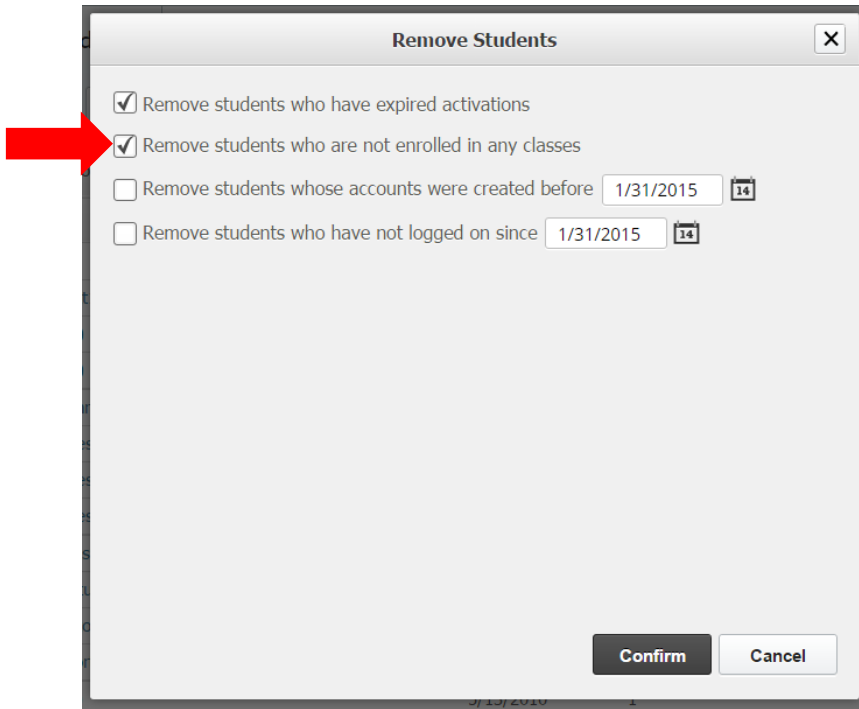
Remove Students

✕

Remove students who have expired activations

Remove students who are not enrolled in any classes

Remove students whose accounts were created before 1/31/2015

14

Remove students who have not logged on since 1/31/2015

14

Confirm

Cancel